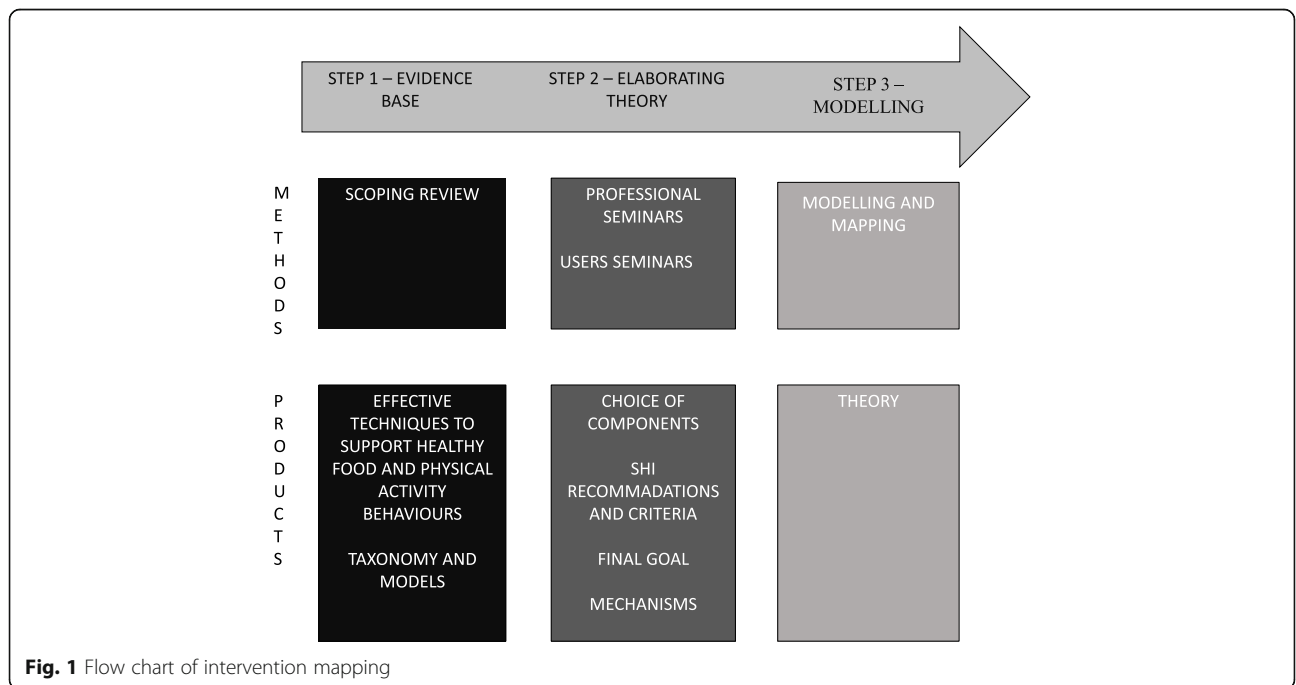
STEP 1 – EVIDENCE BASE

STEP 2 – ELABORATING THEORY

STEP 3 – MODELLING

M
E
T
H
O
D
S

SCOPING REVIEW

PROFESSIONAL SEMINARS

USERS SEMINARS

MODELLING AND MAPPING

P
R
O
D
U
C
T
S

EFFECTIVE TECHNIQUES TO SUPPORT HEALTHY FOOD AND PHYSICAL ACTIVITY BEHAVIOURS

TAXONOMY AND MODELS

CHOICE OF COMPONENTS

SHI RECOMMADATIONS AND CRITERIA

FINAL GOAL

MECHANISMS

THEORY

**Fig. 1** Flow chart of intervention mapping